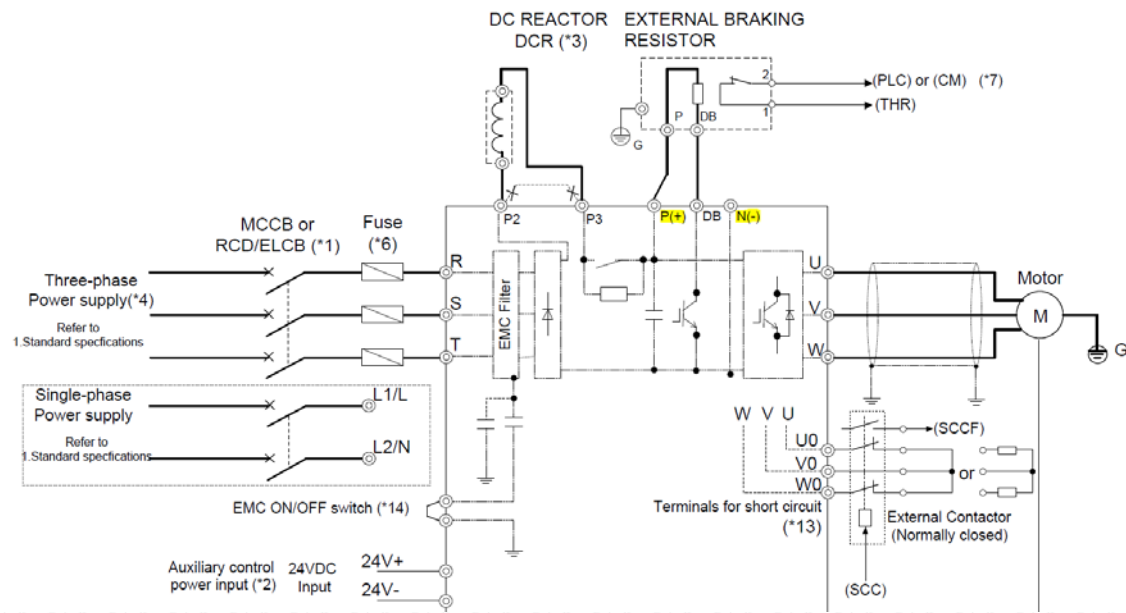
DC REACTOR DCR (*3)

EXTERNAL BRAKING RESISTOR

2
1
(PLC) or (CM) (*7)
(THR)
G
P
DB

P2
P3
P(+)
DB
N(-)

MCCB or RCD/ELCB (*1)

Fuse (*6)

Three-phase Power supply(*4)
Refer to 1.Standard specfications

R
S
T

EMC Filter

U
V
W

Motor
M
G

Single-phase Power supply
Refer to 1.Standard specfications

L1/L
L2/N

W V U
U0
V0
W0
(SCCF)
or
Terminals for short circuit (*13)
External Contactor (Normally closed)

EMC ON/OFF switch (*14)

Auxiliary control power input (*2)
24VDC Input
24V+
24V-

(SCC)